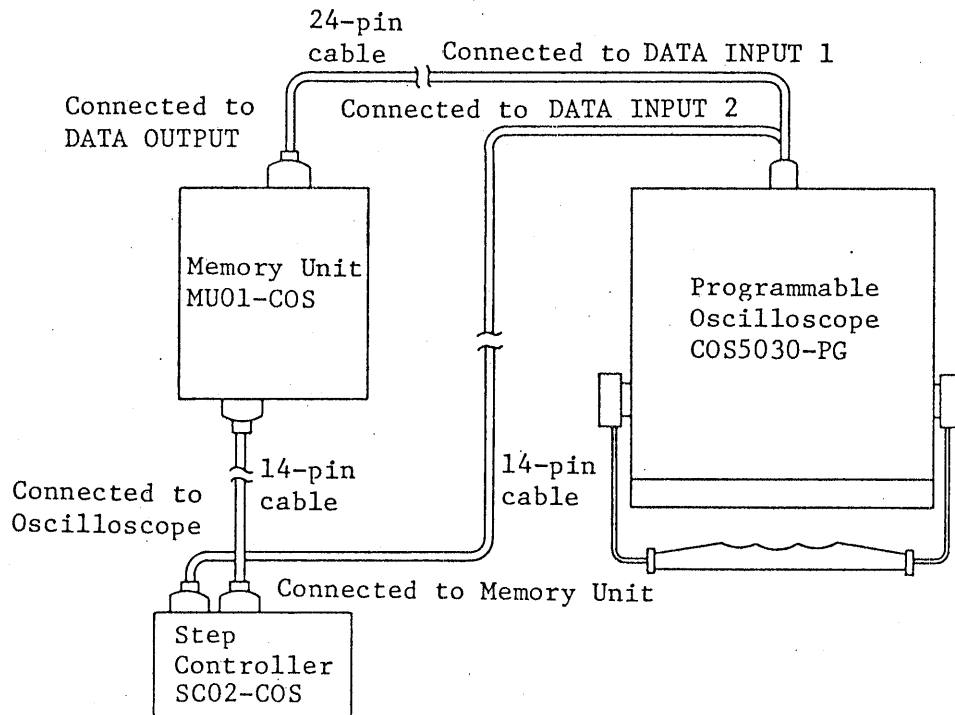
24-pin cable

Connected to DATA INPUT 1

Connected to DATA OUTPUT

Connected to DATA INPUT 2

Memory Unit MU01-COS

Programmable Oscilloscope COS5030-PG

14-pin cable

14-pin cable

Connected to Oscilloscope

Connected to Memory Unit

Step Controller SC02-COS